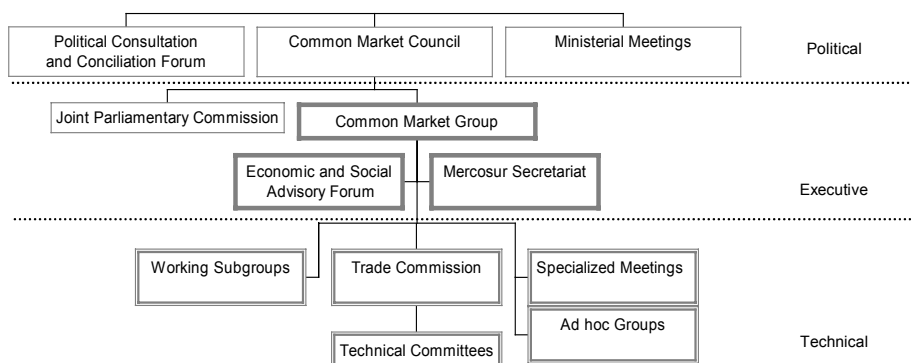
Political Consultation and Conciliation Forum

Common Market Council

Ministerial Meetings

Political

Joint Parliamentary Commission

Common Market Group

Economic and Social Advisory Forum

Mercosur Secretariat

Executive

Working Subgroups

Trade Commission

Specialized Meetings

Ad hoc Groups

Technical Committees

Technical